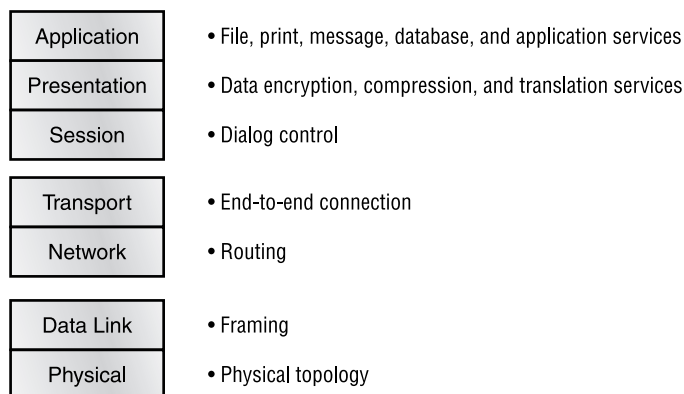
Application
• File, print, message, database, and application services

Presentation
• Data encryption, compression, and translation services

Session
• Dialog control

Transport
• End-to-end connection

Network
• Routing

Data Link
• Framing

Physical
• Physical topology